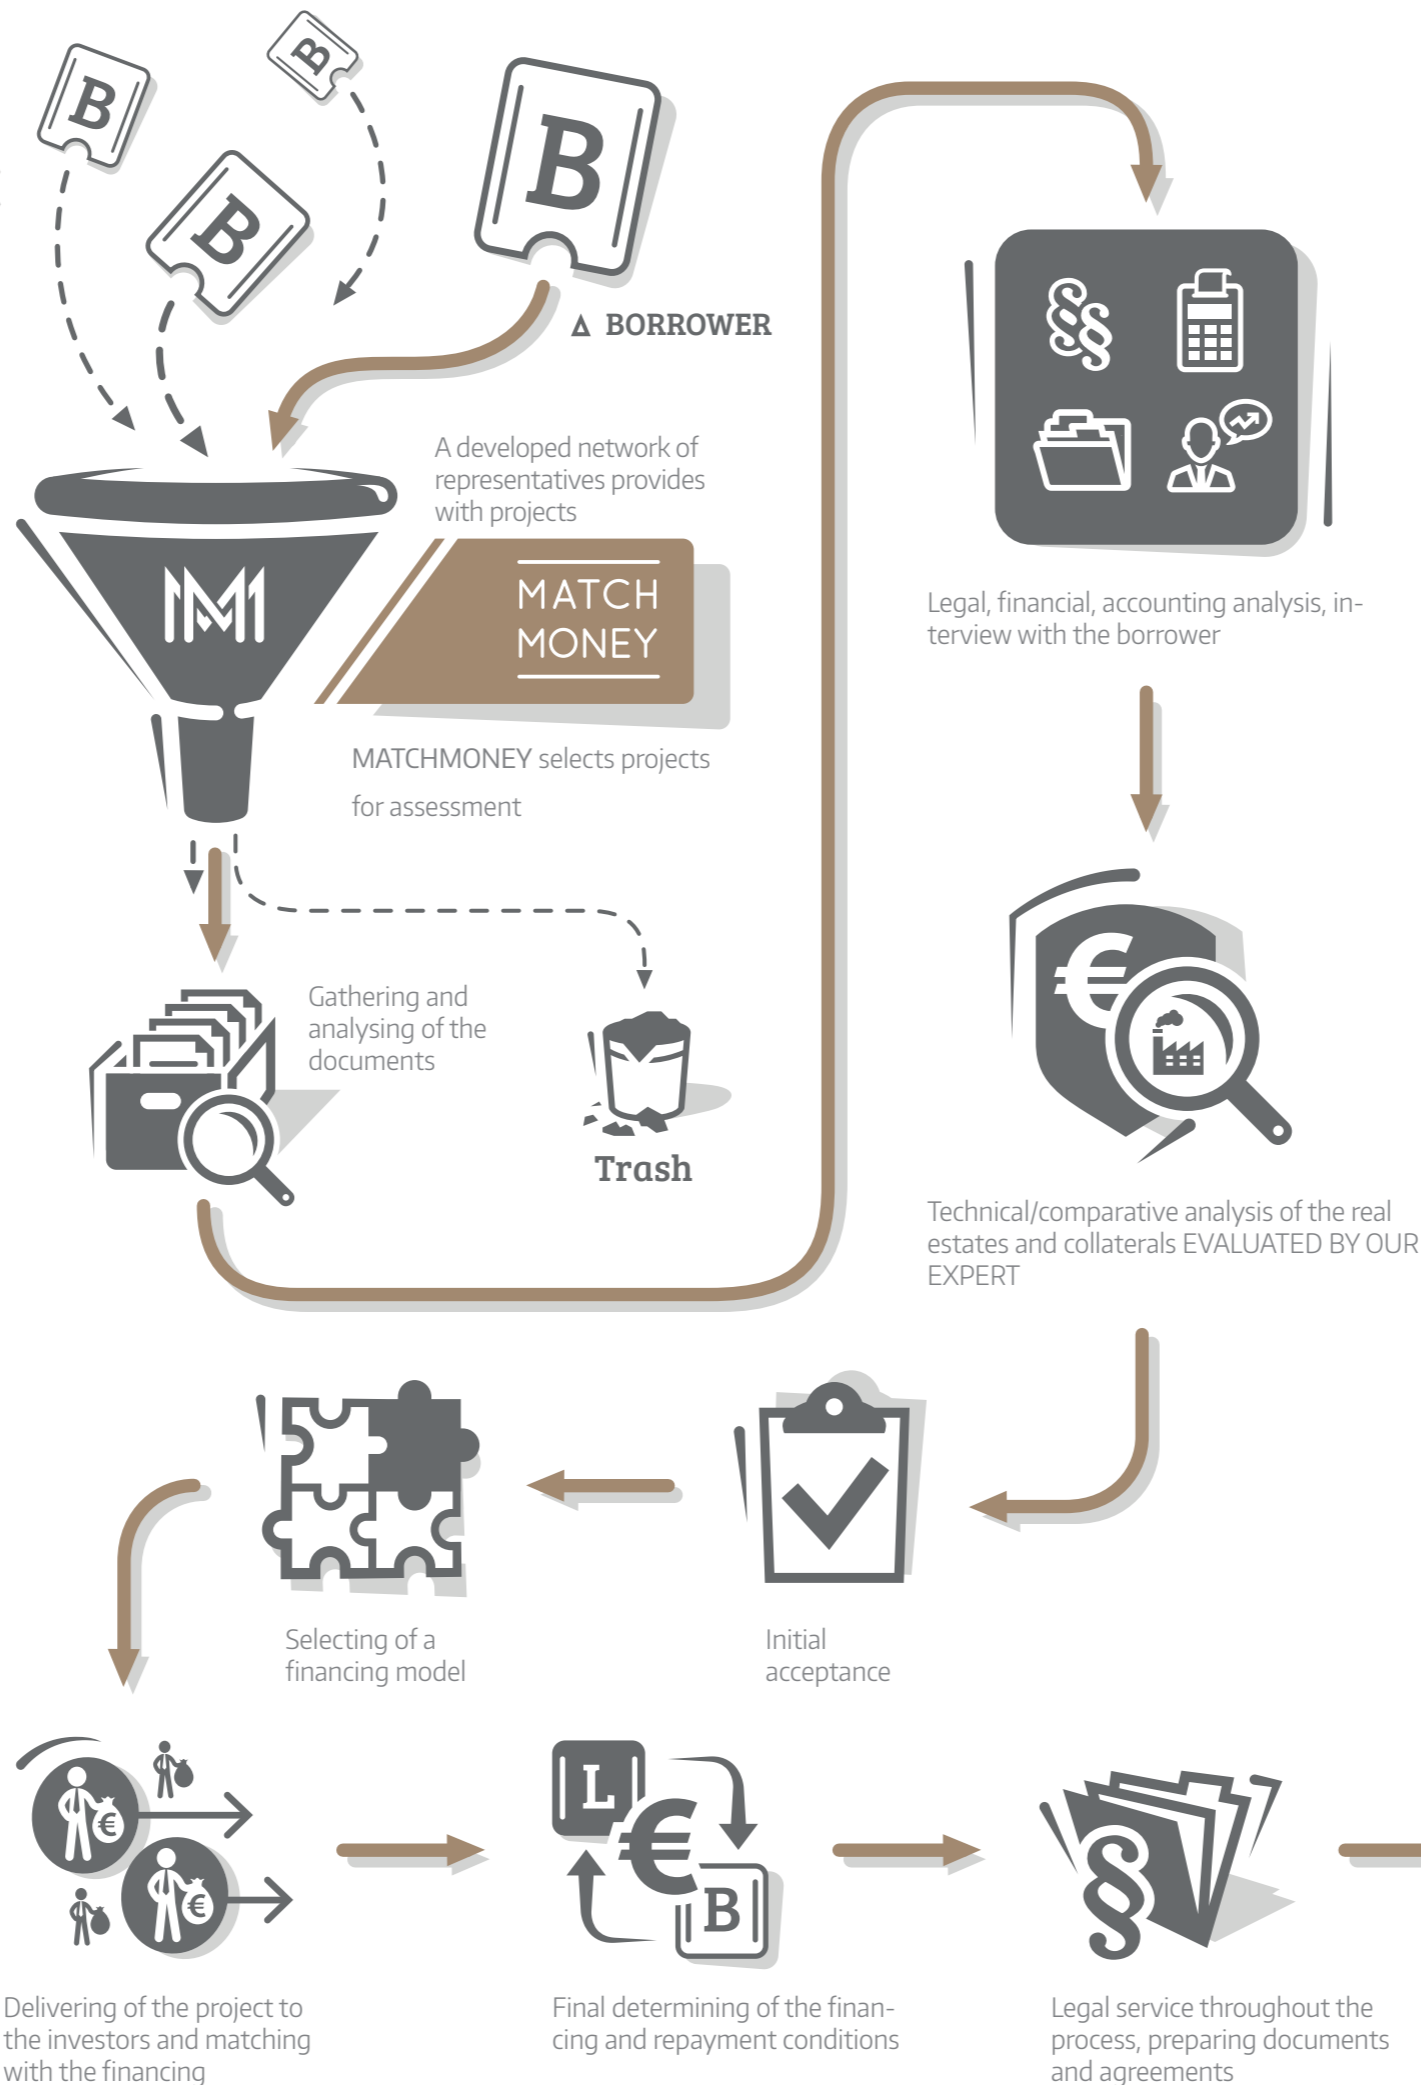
B

B

B

B

BORROWER

A developed network of representatives provides with projects

MATCH MONEY

MATCHMONEY selects projects for assessment

Gathering and analysing of the documents

Trash

Legal, financial, accounting analysis, interview with the borrower

Technical/comparative analysis of the real estates and collaterals EVALUATED BY OUR EXPERT

Selecting of a financing model

Initial acceptance

Delivering of the project to the investors and matching with the financing

L

B

Final determining of the financing and repayment conditions

Legal service throughout the process, preparing documents and agreements